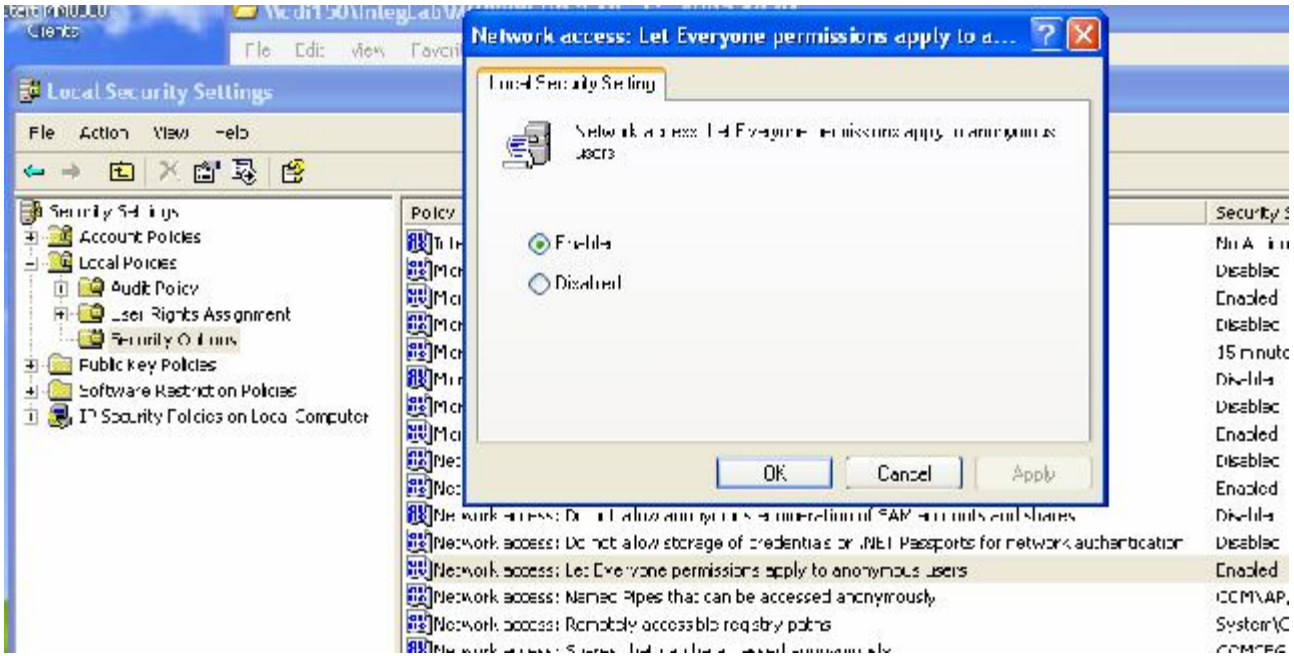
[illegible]
Clients
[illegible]
File Edit View Favorit

Local Security Settings
File Action View Help

Security Settings
Account Policies
Local Policies
Audit Policy
User Rights Assignment
Security Options
Public Key Policies
Software Restriction Policies
IP Security Policies on Local Computer

Network access: Let Everyone permissions apply to a...
Local Security Setting
Network access: Let Everyone permissions apply to anonymous users
Enabled
Disabled
OK
Cancel
Apply

| Policy | Security S |
|---|---|
| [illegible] | No A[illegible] |
| Mc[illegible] | Disablec |
| Mc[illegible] | Enabled |
| Mc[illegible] | Disablec |
| Mc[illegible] | 15 minutc |
| Mi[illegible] | Disable |
| Mc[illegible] | Disablec |
| Mc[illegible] | Enabled |
| Ne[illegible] | Disablec |
| No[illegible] | Enabled |
| Network access: Do not allow anonymous enumeration of SAM accounts and shares | Disable |
| Network access: Do not allow storage of credentials or .NET Passports for network authentication | Disablec |
| Network access: Let Everyone permissions apply to anonymous users | Enabled |
| Network access: Named Pipes that can be accessed anonymously | COM\AP, |
| Network access: Remotely accessible registry paths | System\C |
| Network access: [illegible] | COMCFG |